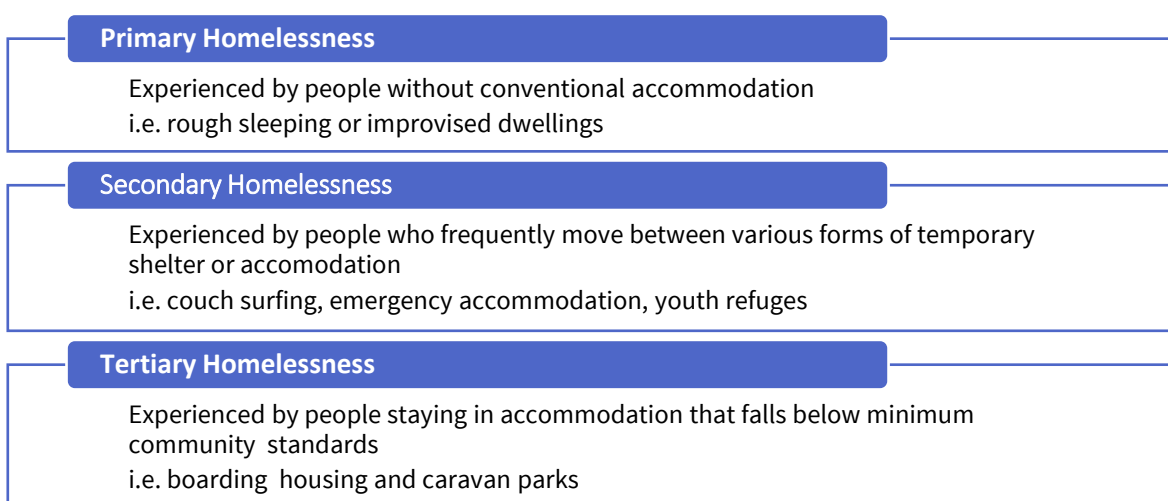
Primary Homelessness

Experienced by people without conventional accommodation
i.e. rough sleeping or improvised dwellings

Secondary Homelessness

Experienced by people who frequently move between various forms of temporary shelter or accomodation
i.e. couch surfing, emergency accommodation, youth refuges

Tertiary Homelessness

Experienced by people staying in accommodation that falls below minimum community standards
i.e. boarding housing and caravan parks